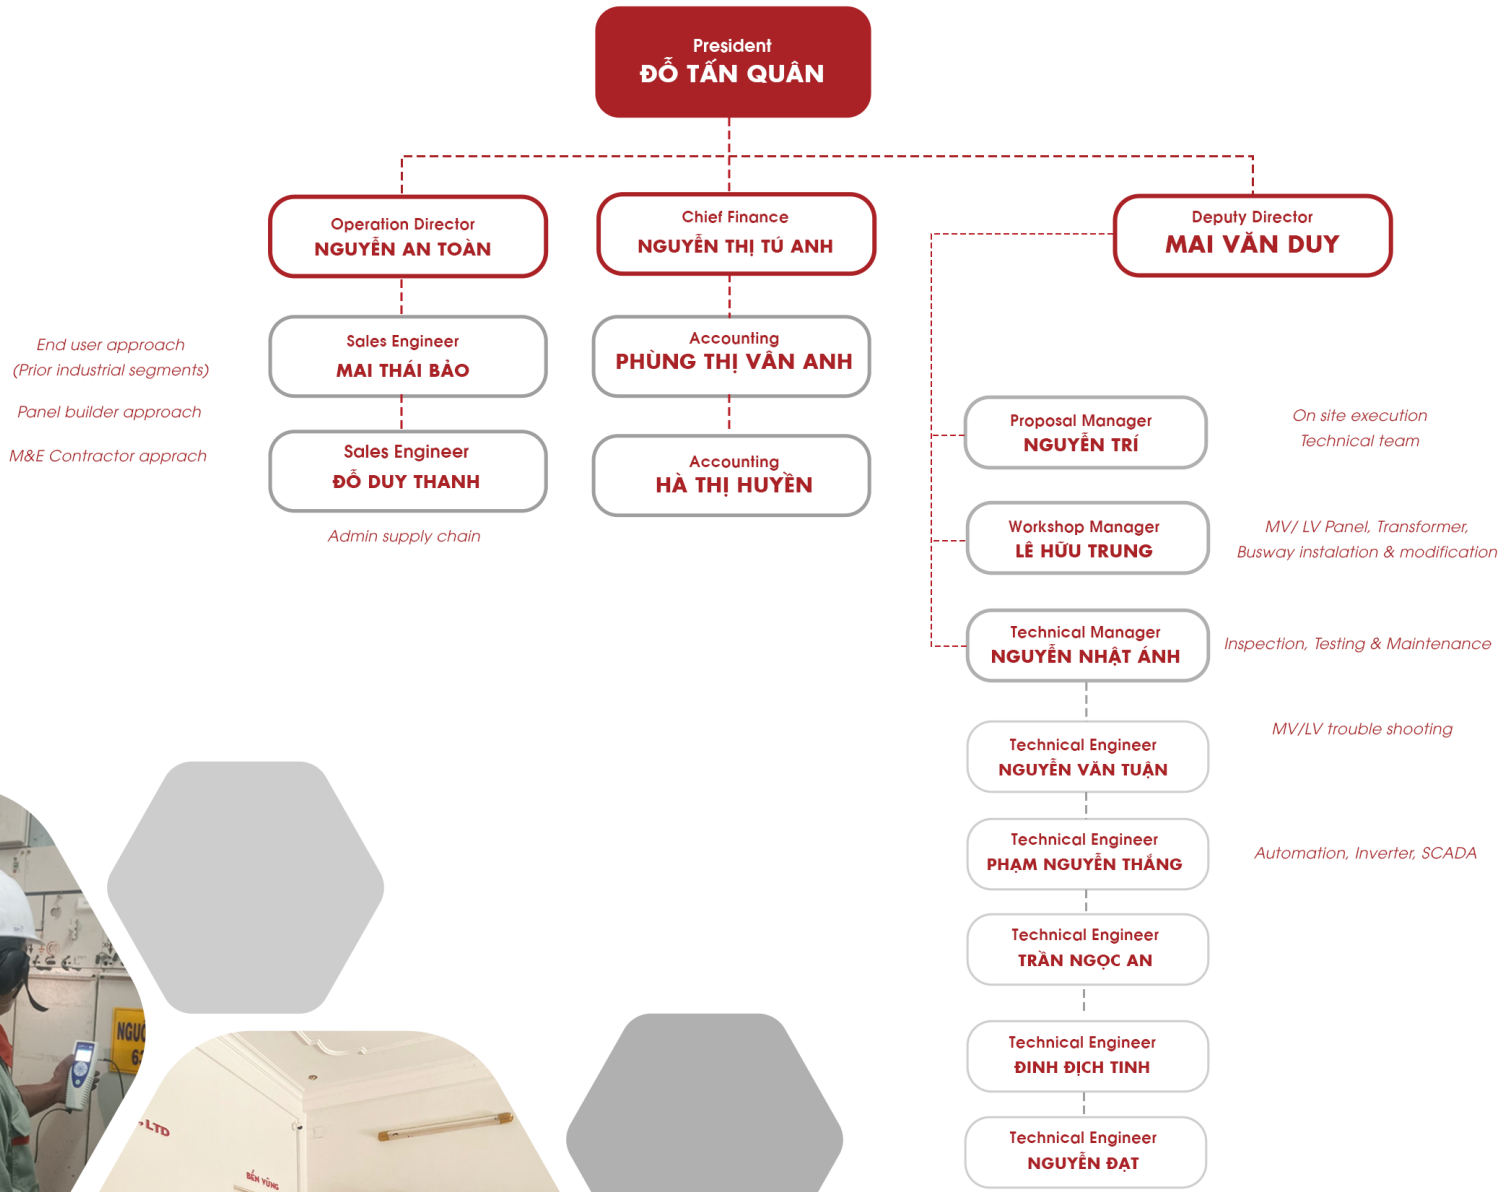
President
ĐỖ TẤN QUÂN

Operation Director
NGUYỄN AN TOÀN

Chief Finance
NGUYỄN THỊ TÚ ANH

Deputy Director
MAI VĂN DUY

End user approach
(Prior industrial segments)

Sales Engineer
MAI THÁI BẢO

Accounting
PHÙNG THỊ VÂN ANH

Panel builder approach

M&E Contractor apprach

Sales Engineer
ĐỖ DUY THANH

Accounting
HÀ THỊ HUYỀN

Admin supply chain

Proposal Manager
NGUYỄN TRÍ

On site execution
Technical team

Workshop Manager
LÊ HỮU TRUNG

MV/ LV Panel, Transformer, Busway instalation & modification

Technical Manager
NGUYỄN NHẬT ÁNH

Inspection, Testing & Maintenance

Technical Engineer
NGUYỄN VĂN TUẤN

MV/LV trouble shooting

Technical Engineer
PHẠM NGUYỄN THẮNG

Automation, Inverter, SCADA

Technical Engineer
TRẦN NGỌC AN

Technical Engineer
ĐINH ĐỊCH TINH

Technical Engineer
NGUYỄN ĐẠT

NGU
LTD